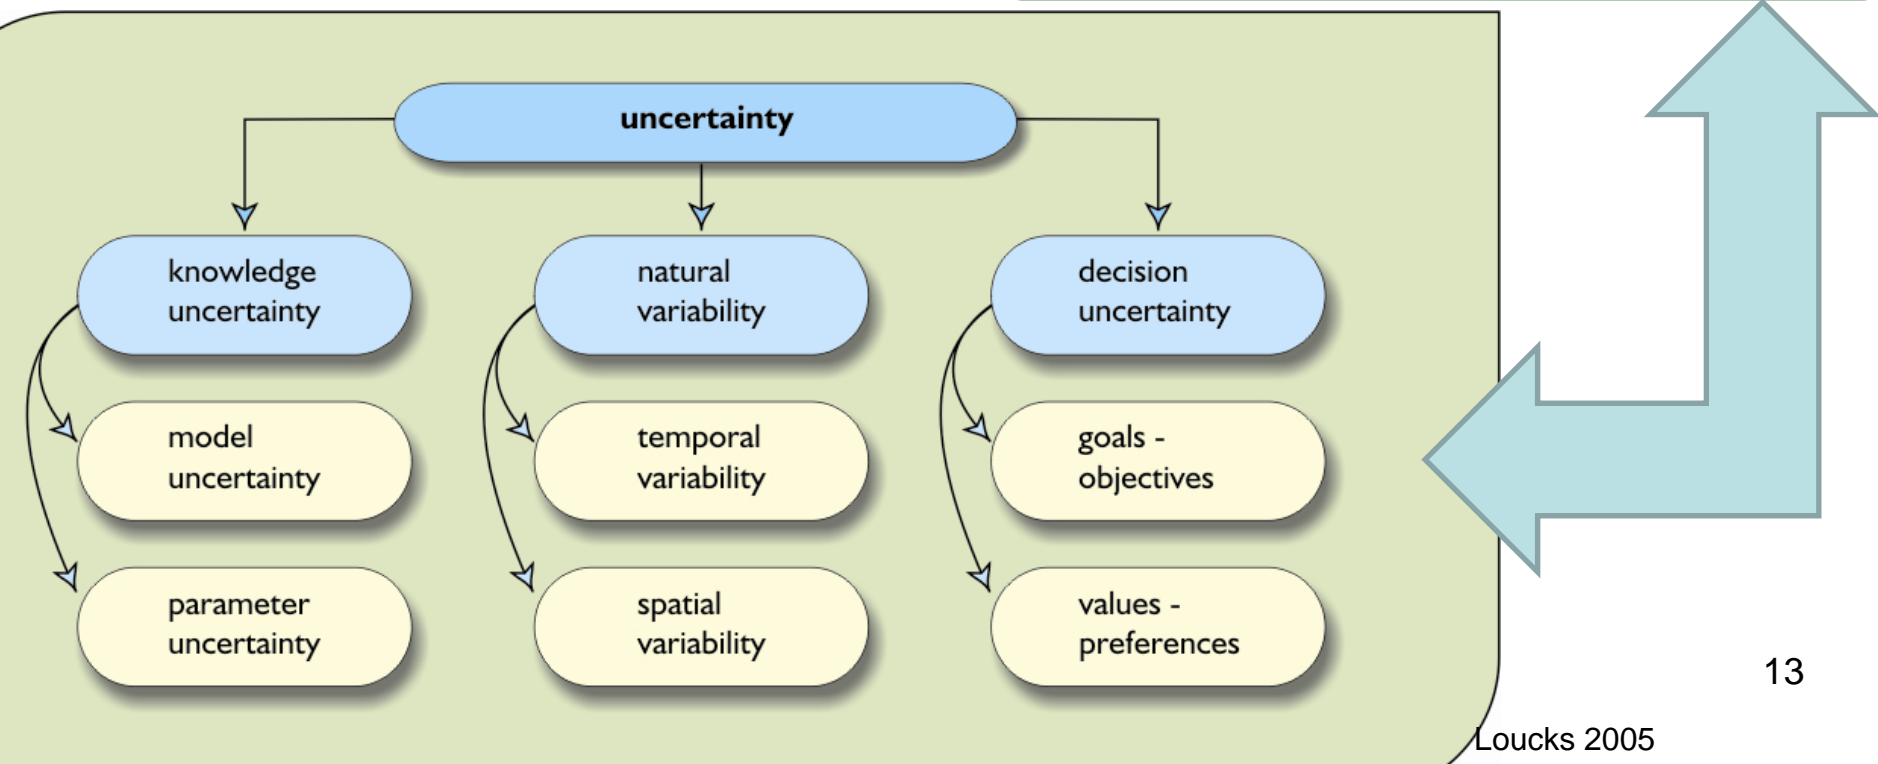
uncertainty

knowledge uncertainty

model uncertainty

parameter uncertainty

natural variability

temporal variability

spatial variability

decision uncertainty

goals - objectives

values - preferences

13

Loucks 2005